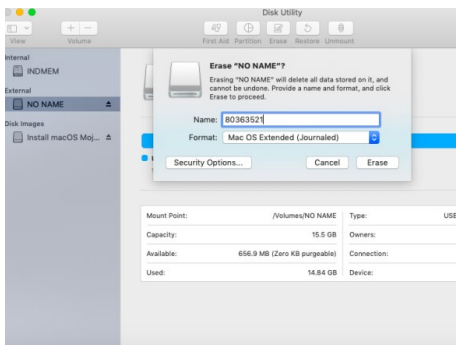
Disk Utility

View Volume

First Aid Partition Erase Restore Unmount

Internal
INDMEM
External
NO NAME
Disk Images
Install macOS Moj...

Erase "NO NAME"?

Erasing "NO NAME" will delete all data stored on it, and cannot be undone. Provide a name and format, and click Erase to proceed.

Name: 80363521

Format: Mac OS Extended (Journaled)

Security Options...

Cancel

Erase

| Mount Point: | /Volumes/NO NAME | Type: | USE |
|---|---|---|---|
| Capacity: | 15.5 GB | Owners: | |
| Available: | 656.9 MB (Zero KB purgeable) | Connection: | |
| Used: | 14.84 GB | Device: | |